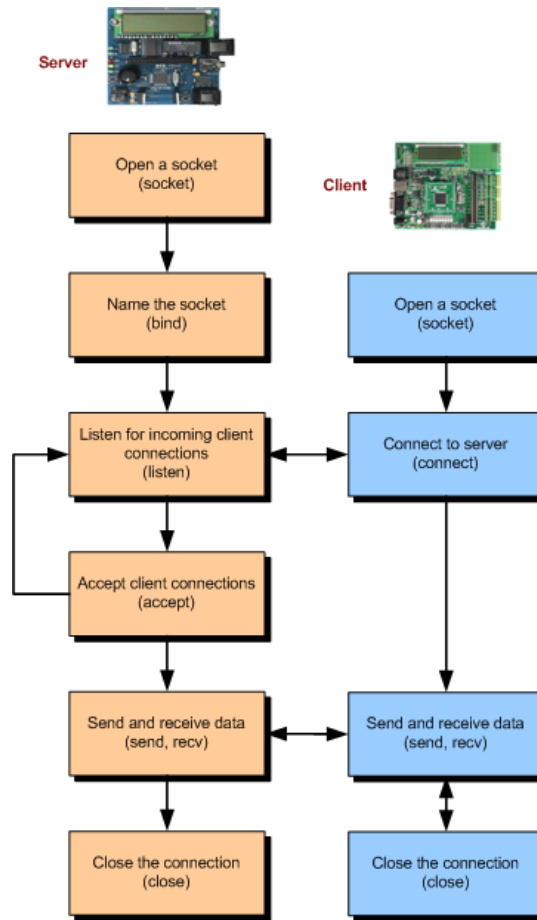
Server

Client

Open a socket
(socket)

Name the socket
(bind)

Open a socket
(socket)

Listen for incoming client connections
(listen)

Connect to server
(connect)

Accept client connections
(accept)

Send and receive data
(send, recv)

Send and receive data
(send, recv)

Close the connection
(close)

Close the connection
(close)